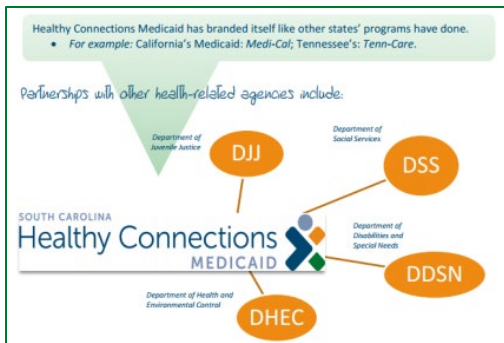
Healthy Connections Medicaid has branded itself like other states' programs have done.

- *For example:* California's Medicaid: *Medi-Cal*; Tennessee's: *Tenn-Care*.

Partnerships with other health-related agencies include:

Department of Juvenile Justice

DJJ

Department of Social Services

DSS

SOUTH CAROLINA

Healthy Connections

MEDICAID

Department of Disabilities and Special Needs

DDSN

Department of Health and Environmental Control

DHEC